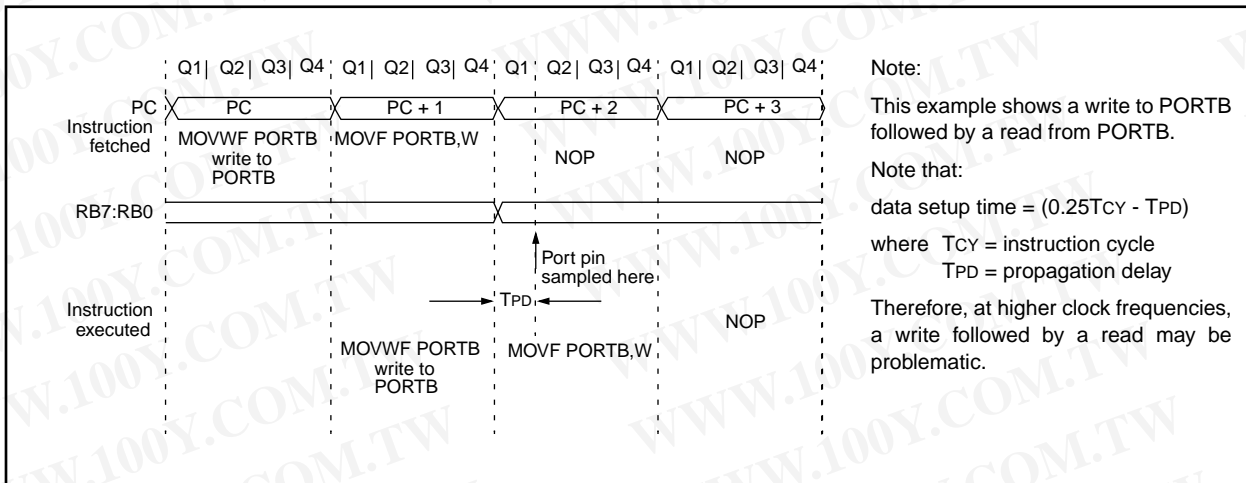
Q1 Q2 Q3 Q4 Q1 Q2 Q3 Q4 Q1 Q2 Q3 Q4 Q1 Q2 Q3 Q4

PC

PC

PC + 1

PC + 2

PC + 3

Instruction fetched

MOVWF PORTB write to PORTB

MOVF PORTB,W

NOP

NOP

RB7:RB0

Port pin sampled here

TPD

Instruction executed

MOVWF PORTB write to PORTB

MOVF PORTB,W

NOP

Note:

This example shows a write to PORTB followed by a read from PORTB.

Note that:

data setup time = (0.25TCY - TPD)

where TCY = instruction cycle
TPD = propagation delay

Therefore, at higher clock frequencies, a write followed by a read may be problematic.

WWW.100Y.COM.TW